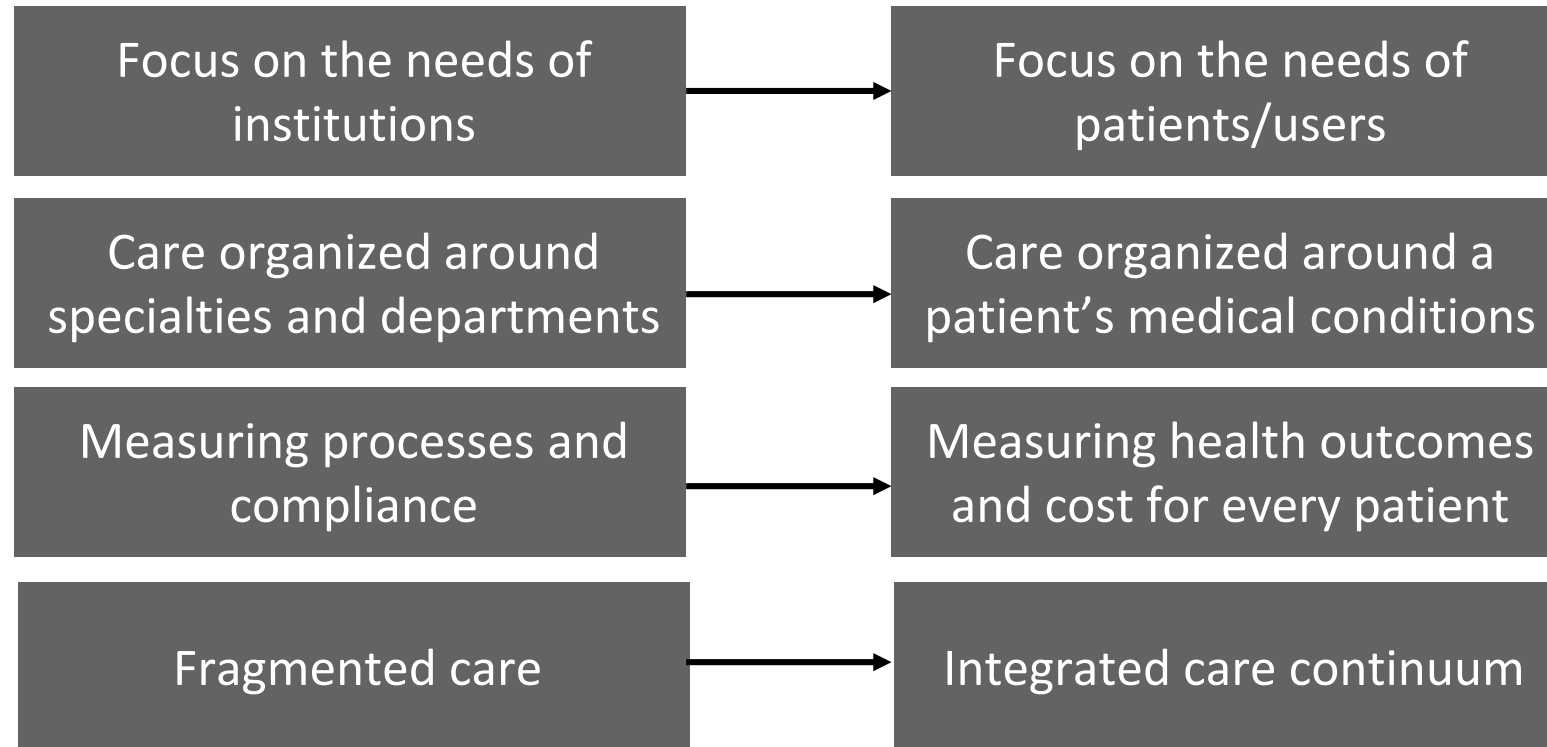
Focus on the needs of institutions

Focus on the needs of patients/users

Care organized around specialties and departments

Care organized around a patient’s medical conditions

Measuring processes and compliance

Measuring health outcomes and cost for every patient

Fragmented care

Integrated care continuum